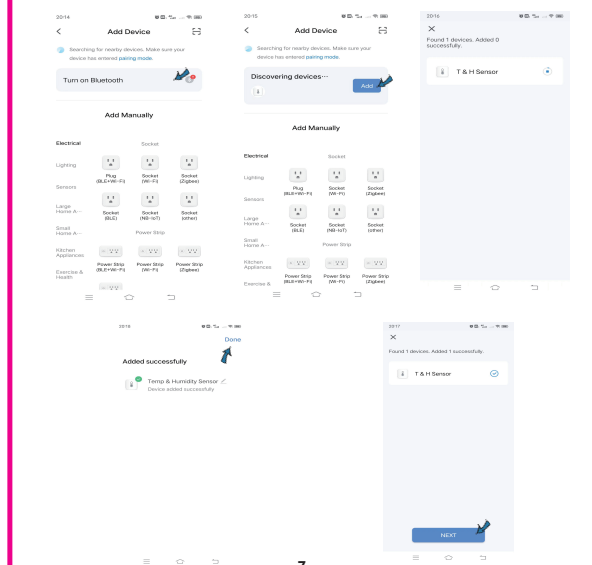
20:14

Add Device

Searching for nearby devices. Make sure your device has entered pairing mode.

Turn on Bluetooth

Add Manually

Electrical

Socket

Lighting

Plug (BLE+Wi-Fi)

Socket (Wi-Fi)

Socket (Zigbee)

Sensors

Large Home A···

Socket (BLE)

Socket (NB-IoT)

Socket (other)

Small Home A···

Power Strip

Kitchen Appliances

Exercise & Health

Power Strip (BLE+Wi-Fi)

Power Strip (Wi-Fi)

Power Strip (Zigbee)

20:15

Add Device

Searching for nearby devices. Make sure your device has entered pairing mode.

Discovering devices···

Add

Add Manually

Electrical

Socket

Lighting

Plug (BLE+Wi-Fi)

Socket (Wi-Fi)

Socket (Zigbee)

Sensors

Large Home A···

Socket (BLE)

Socket (NB-IoT)

Socket (other)

Small Home A···

Power Strip

Kitchen Appliances

Exercise &

Power Strip (BLE+Wi-Fi)

Power Strip (Wi-Fi)

Power Strip (Zigbee)

20:16

Found 1 devices. Added 0 successfully.

T & H Sensor

20:16

Done

Added successfully

Temp & Humidity Sensor

Device added successfully

20:17

Found 1 devices. Added 1 successfully.

T & H Sensor

NEXT

7